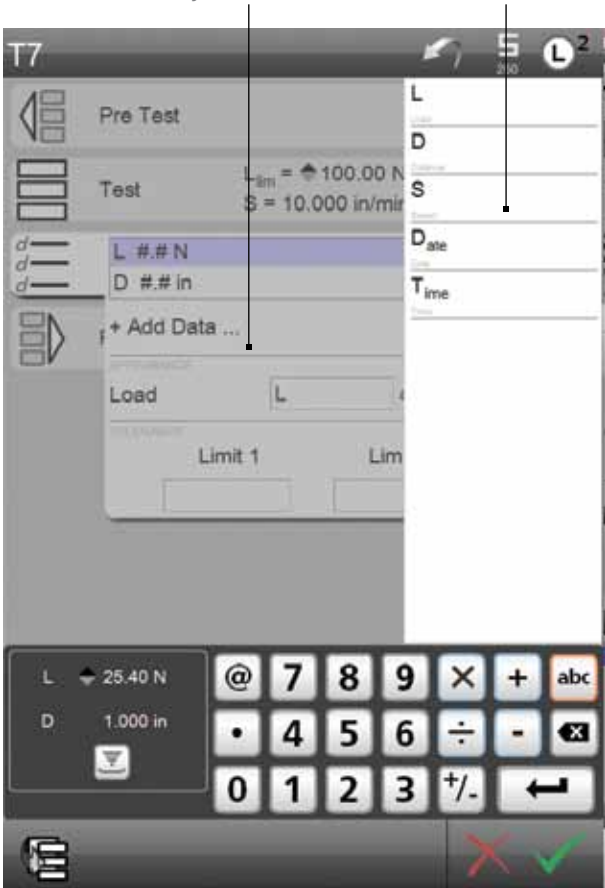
T7

5
250

L$^2$

Pre Test

Test

$L_{lim}$ = 100.00 N
S = 10.000 in/min

L #.# N
D #.# in

+ Add Data ...

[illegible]

Load

L

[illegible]

Limit 1

Lim

L
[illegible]
D
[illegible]
S
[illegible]
$D_{ate}$
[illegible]
$T_{ime}$
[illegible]

L 25.40 N
D 1.000 in

@ 7 8 9 × + abc
• 4 5 6 ÷ -
0 1 2 3 +/-